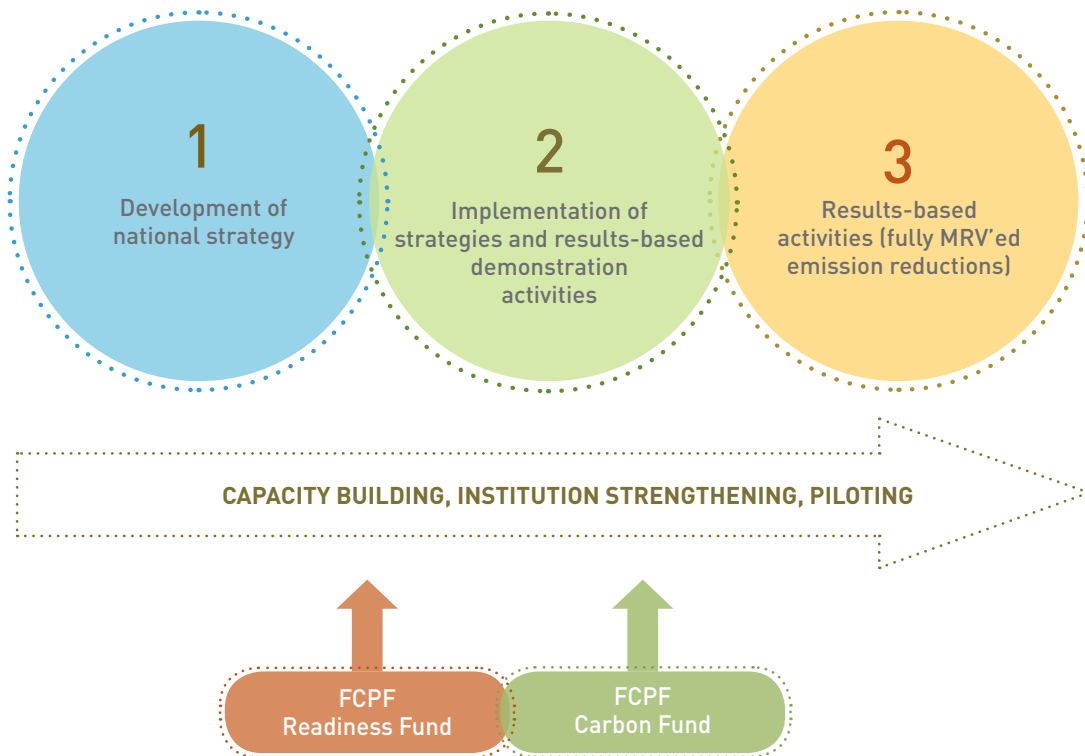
1
Development of national strategy

2
Implementation of strategies and results-based demonstration activities

3
Results-based activities (fully MRV'ed emission reductions)

CAPACITY BUILDING, INSTITUTION STRENGTHENING, PILOTING

FCPF
Readiness Fund

FCPF
Carbon Fund